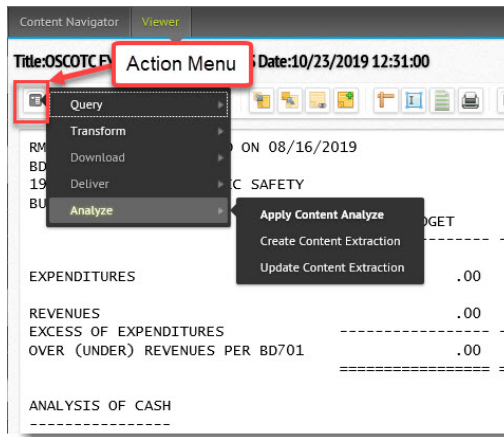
Content Navigator Viewer

Title:OSCOTC F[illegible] Date:10/23/2019 12:31:00

Action Menu

Query
Transform
Download
Deliver
Analyze

Apply Content Analyze
Create Content Extraction
Update Content Extraction

RM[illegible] ON 08/16/2019
BD
19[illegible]C SAFETY
BU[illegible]

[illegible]GET

EXPENDITURES .00

REVENUES .00
EXCESS OF EXPENDITURES
OVER (UNDER) REVENUES PER BD701 .00

ANALYSIS OF CASH